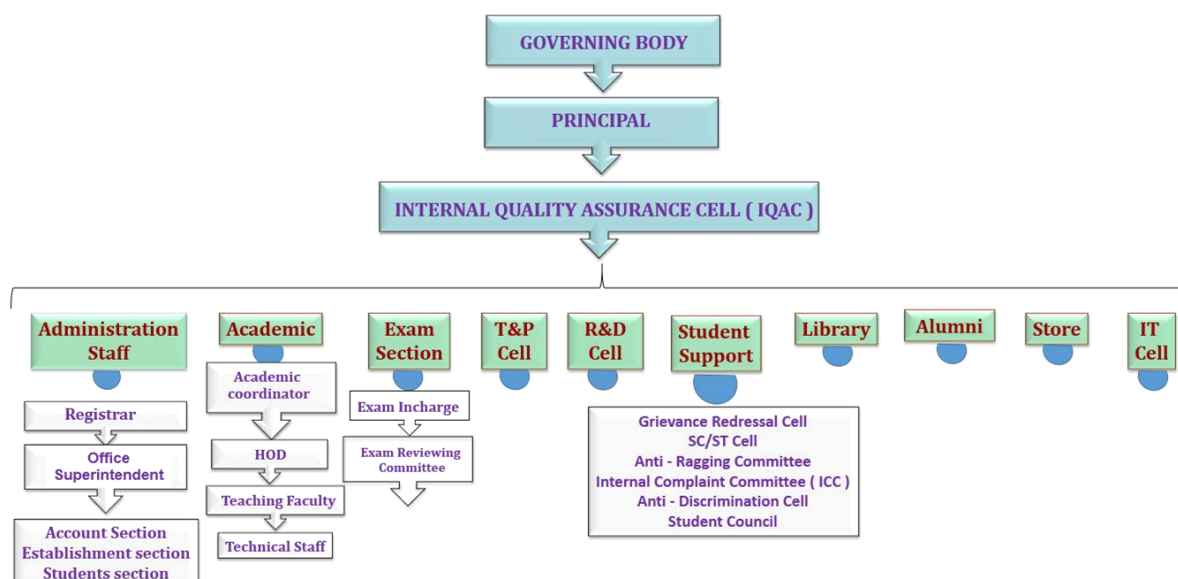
GOVERNING BODY

PRINCIPAL

INTERNAL QUALITY ASSURANCE CELL ( IQAC )

Administration Staff

Registrar

Office Superintendent

Account Section
Establishment section
Students section

Academic

Academic coordinator

HOD

Teaching Faculty

Technical Staff

Exam Section

Exam Incharge

Exam Reviewing Committee

T&P Cell

R&D Cell

Student Support

Grievance Redressal Cell
SC/ST Cell
Anti - Ragging Committee
Internal Complaint Committee ( ICC )
Anti - Discrimination Cell
Student Council

Library

Alumni

Store

IT Cell